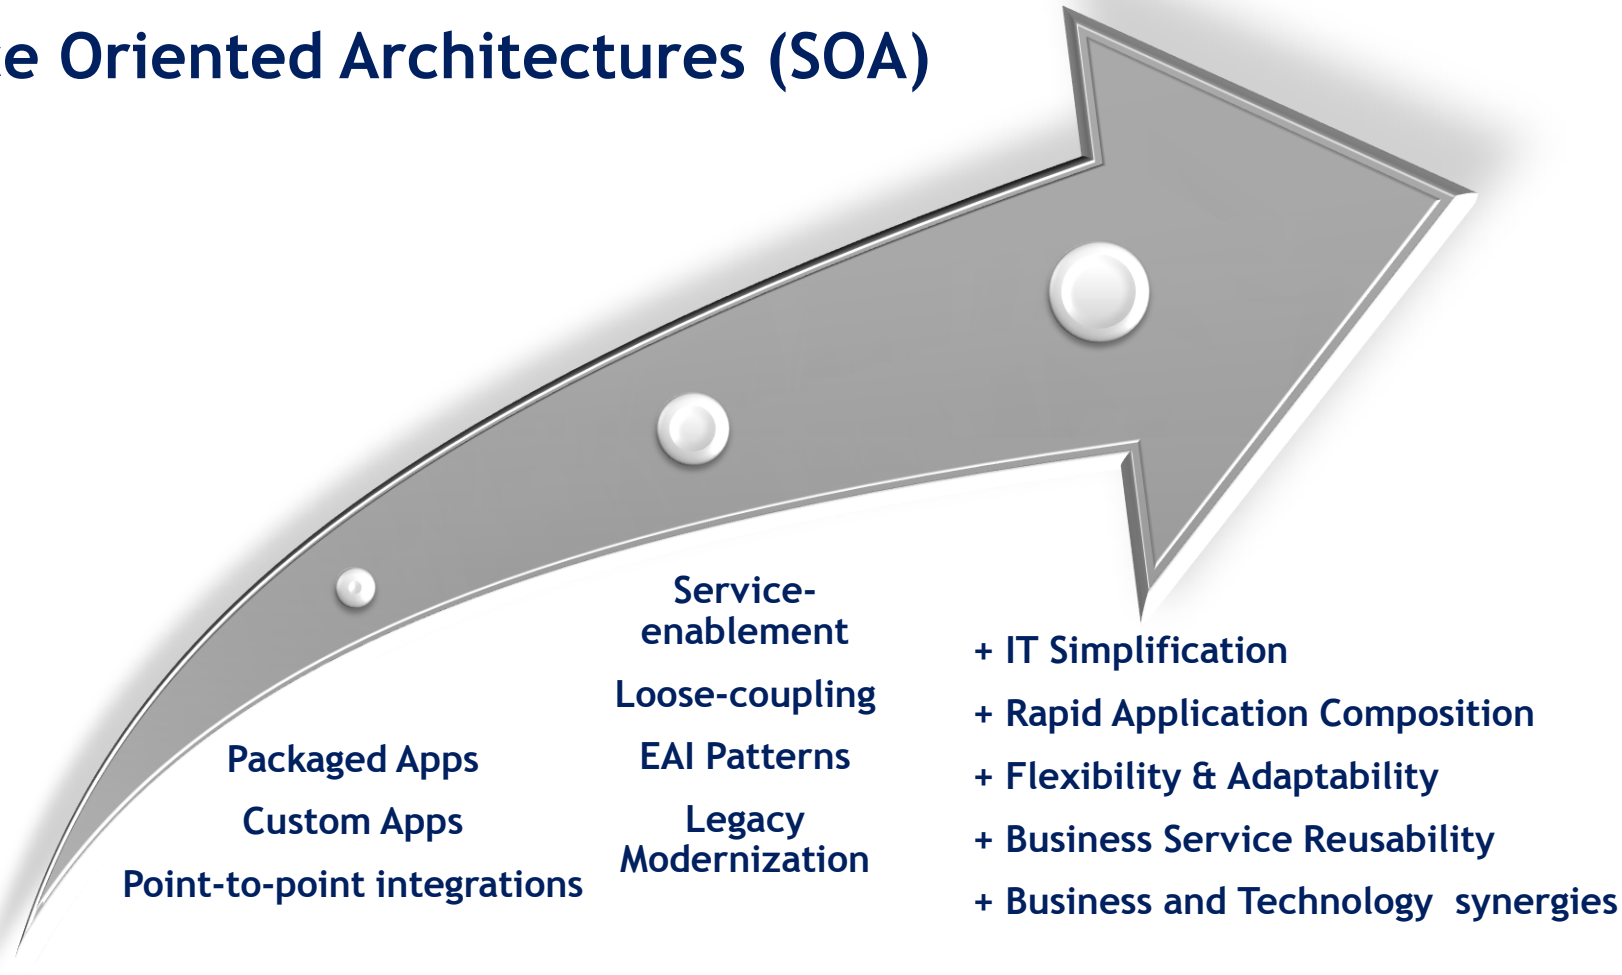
e Oriented Architectures (SOA)

Packaged Apps

Custom Apps

Point-to-point integrations

Service-enablement

Loose-coupling

EAI Patterns

Legacy Modernization

+ IT Simplification

+ Rapid Application Composition

+ Flexibility & Adaptability

+ Business Service Reusability

+ Business and Technology synergies